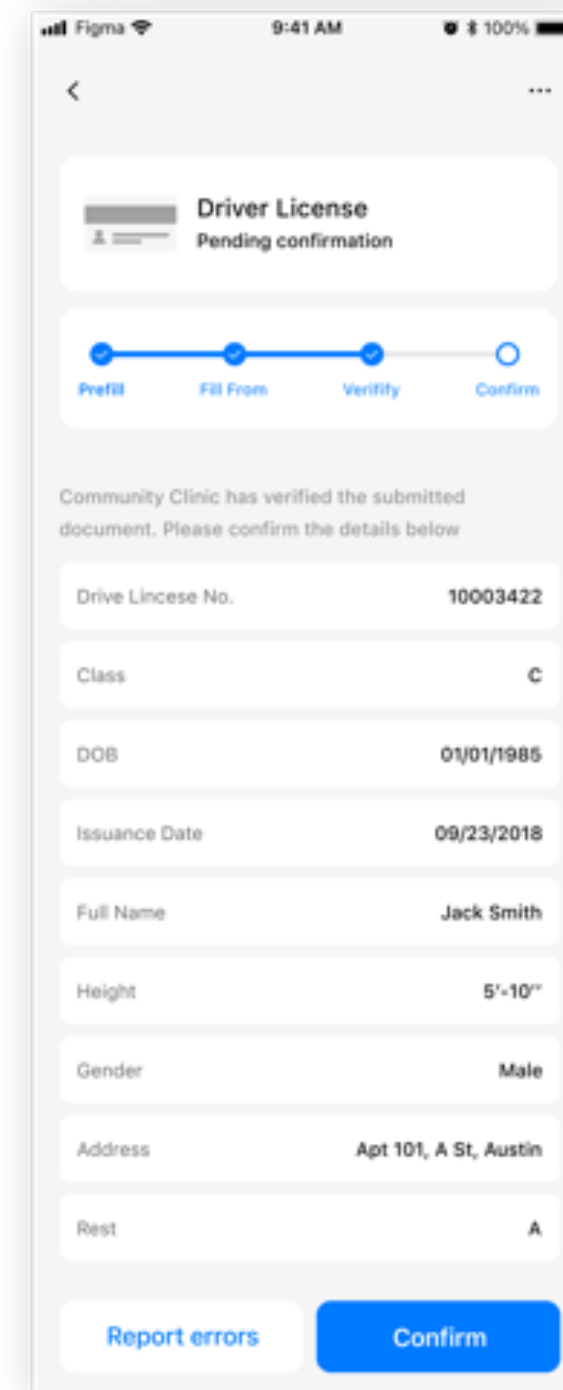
Figma 9:41 AM 100%

<

...

Driver License
Pending confirmation

Prefill Fill From Verifify Confirm

Community Clinic has verified the submitted document. Please confirm the details below

| | |
|---|---|
| Drive Lincese No. | 10003422 |
| Class | C |
| DOB | 01/01/1985 |
| Issuance Date | 09/23/2018 |
| Full Name | Jack Smith |
| Height | 5'-10'' |
| Gender | Male |
| Address | Apt 101, A St, Austin |
| Rest | A |

Report errors Confirm